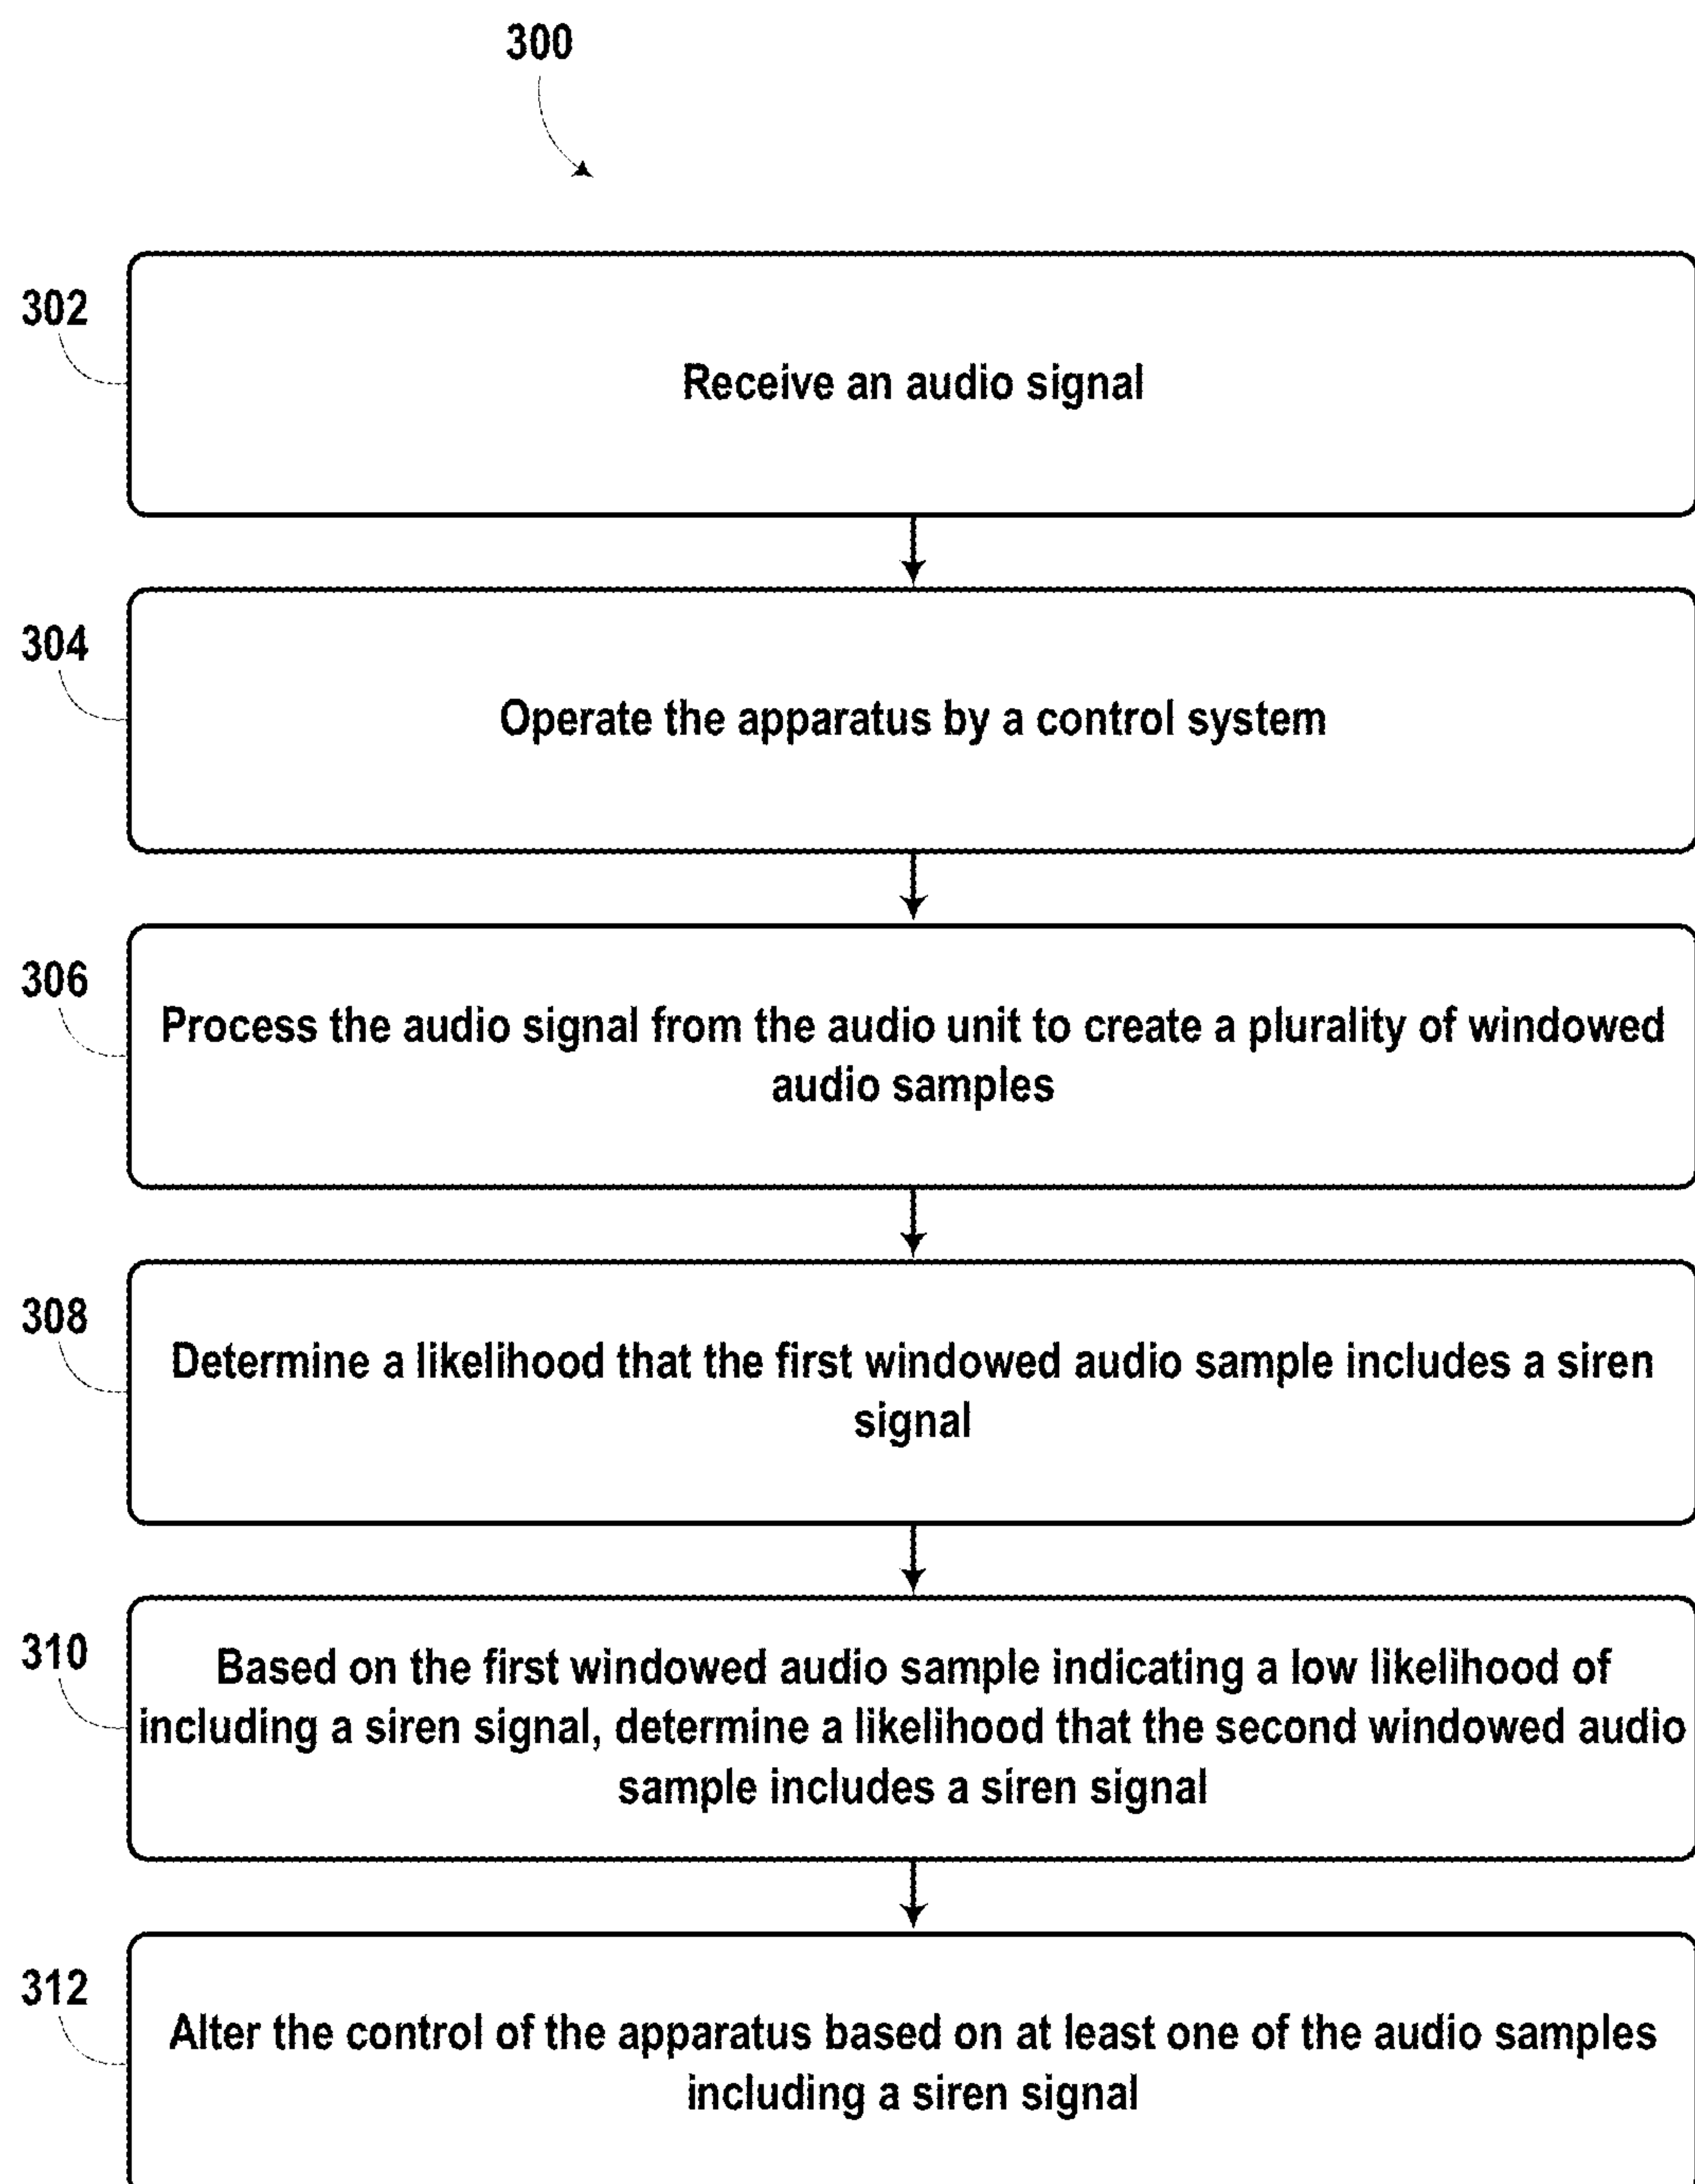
300

302

Receive an audio signal

304

Operate the apparatus by a control system

306

Process the audio signal from the audio unit to create a plurality of windowed audio samples

308

Determine a likelihood that the first windowed audio sample includes a siren signal

310

Based on the first windowed audio sample indicating a low likelihood of including a siren signal, determine a likelihood that the second windowed audio sample includes a siren signal

312

Alter the control of the apparatus based on at least one of the audio samples including a siren signal